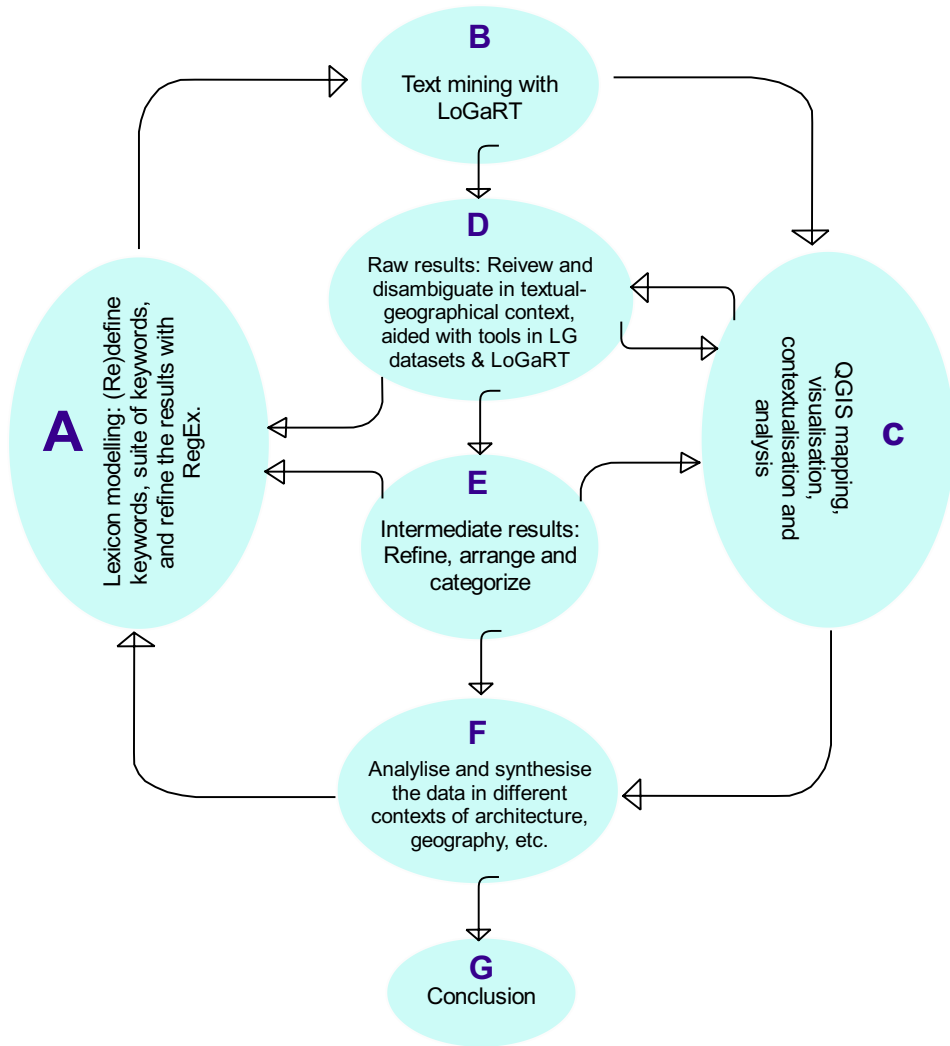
B
Text mining with LoGaRT

D
Raw results: Reivew and disambiguate in textual-geographical context, aided with tools in LG datasets & LoGaRT

A
Lexicon modelling: (Re)define keywords, suite of keywords, and refine the results with RegEx.

C
QGIS mapping, visualisation, contextualisation and analysis

E
Intermediate results: Refine, arrange and categorize

F
Analylise and synthesise the data in different contexts of architecture, geography, etc.

G
Conclusion